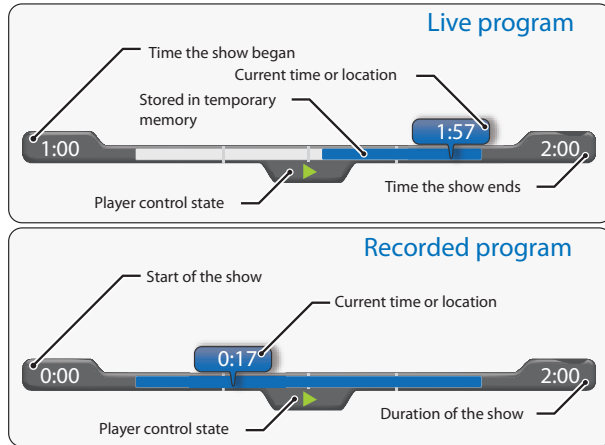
Live program

Time the show began

Current time or location

Stored in temporary memory

1:57

1:00

2:00

Time the show ends

Player control state

Recorded program

Start of the show

Current time or location

0:17

0:00

2:00

Player control state

Duration of the show